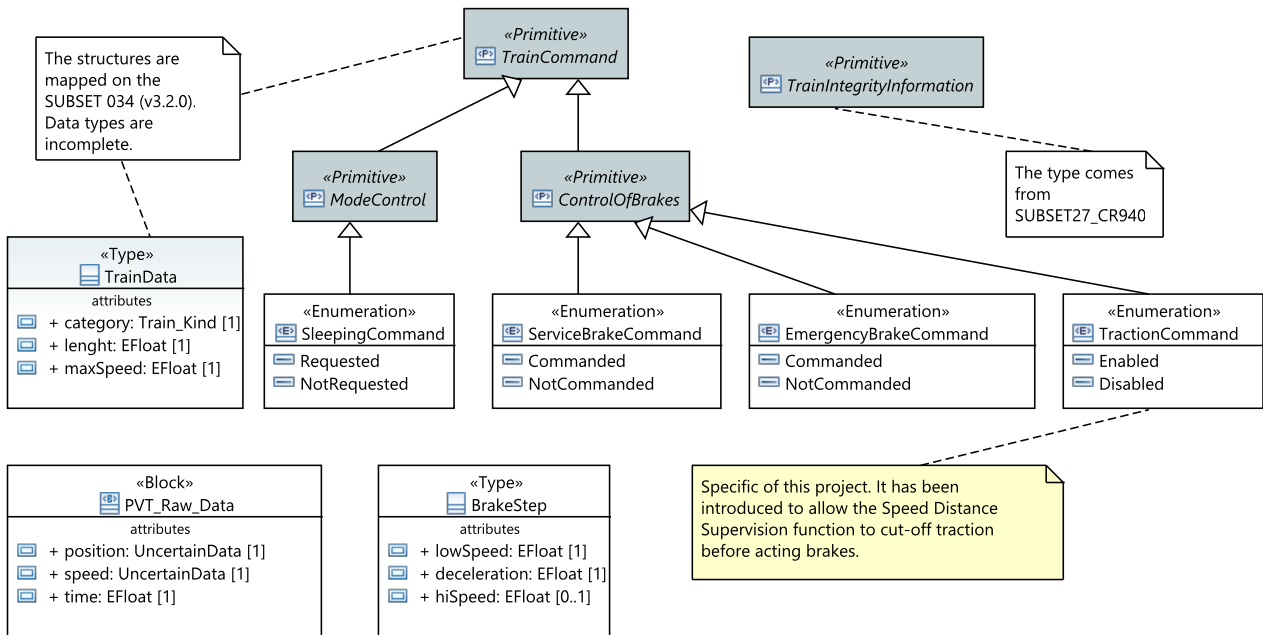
The structures are mapped on the SUBSET 034 (v3.2.0). Data types are incomplete.

«Primitive»
TrainCommand

«Primitive»
TrainIntegrityInformation

The type comes from SUBSET27_CR940

«Primitive»
ModeControl

«Primitive»
ControlOfBrakes

«Type»
TrainData
attributes
+ category: Train_Kind [1]
+ lenght: EFloat [1]
+ maxSpeed: EFloat [1]

«Enumeration»
SleepingCommand
Requested
NotRequested

«Enumeration»
ServiceBrakeCommand
Commanded
NotCommanded

«Enumeration»
EmergencyBrakeCommand
Commanded
NotCommanded

«Enumeration»
TractionCommand
Enabled
Disabled

«Block»
PVT_Raw_Data
attributes
+ position: UncertainData [1]
+ speed: UncertainData [1]
+ time: EFloat [1]

«Type»
BrakeStep
attributes
+ lowSpeed: EFloat [1]
+ deceleration: EFloat [1]
+ hiSpeed: EFloat [0..1]

Specific of this project. It has been introduced to allow the Speed Distance Supervision function to cut-off traction before acting brakes.